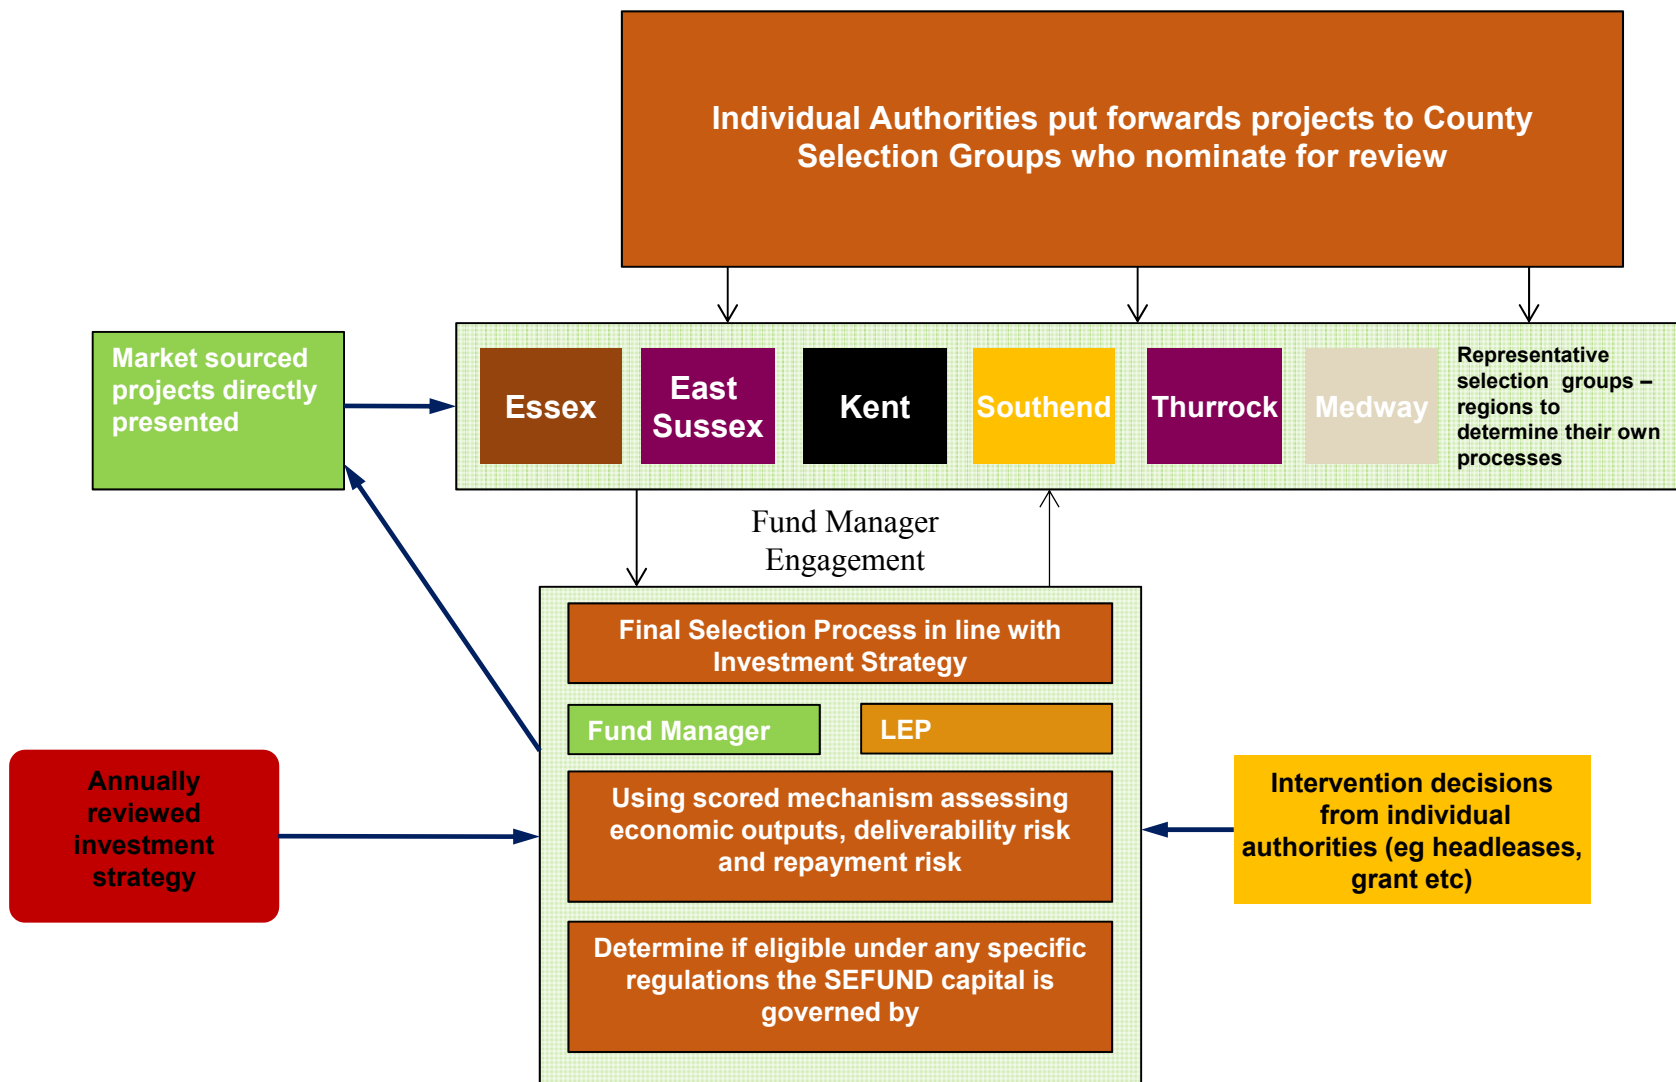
Individual Authorities put forwards projects to County Selection Groups who nominate for review

Market sourced projects directly presented

Essex

East Sussex

Kent

Southend

Thurrock

Medway

Representative selection groups – regions to determine their own processes

Fund Manager Engagement

Final Selection Process in line with Investment Strategy

Fund Manager

LEP

Using scored mechanism assessing economic outputs, deliverability risk and repayment risk

Determine if eligible under any specific regulations the SEFUND capital is governed by

Annually reviewed investment strategy

Intervention decisions from individual authorities (eg headleases, grant etc)